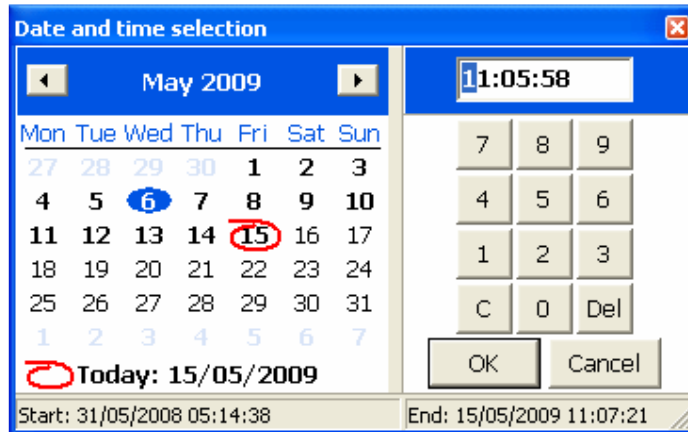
Date and time selection

May 2009

| Mon | Tue | Wed | Thu | Fri | Sat | Sun |
|---|---|---|---|---|---|---|
| 27 | 28 | 29 | 30 | 1 | 2 | 3 |
| 4 | 5 | 6 | 7 | 8 | 9 | 10 |
| 11 | 12 | 13 | 14 | 15 | 16 | 17 |
| 18 | 19 | 20 | 21 | 22 | 23 | 24 |
| 25 | 26 | 27 | 28 | 29 | 30 | 31 |
| 1 | 2 | 3 | 4 | 5 | 6 | 7 |

Today: 15/05/2009

11:05:58

7 8 9
4 5 6
1 2 3
C 0 Del

OK Cancel

Start: 31/05/2008 05:14:38

End: 15/05/2009 11:07:21